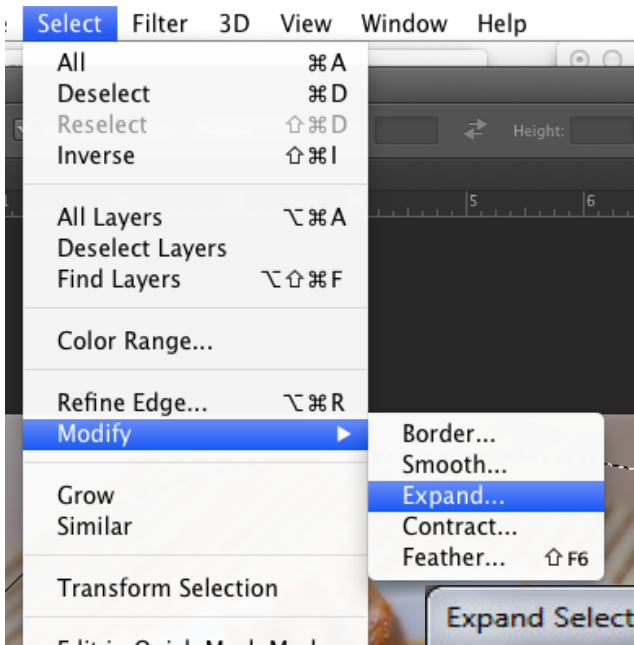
Select Filter 3D View Window Help

All ⌘A
Deselect ⌘D
Reselect ⇧⌘D
Inverse ⇧⌘I

All Layers ⌥⌘A
Deselect Layers
Find Layers ⌥⇧⌘F

Color Range...

Refine Edge... ⌥⌘R
Modify ▶

Grow
Similar

Transform Selection

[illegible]

Border...
Smooth...
Expand...
Contract...
Feather... ⇧F6

Height:

5
6

Expand Select